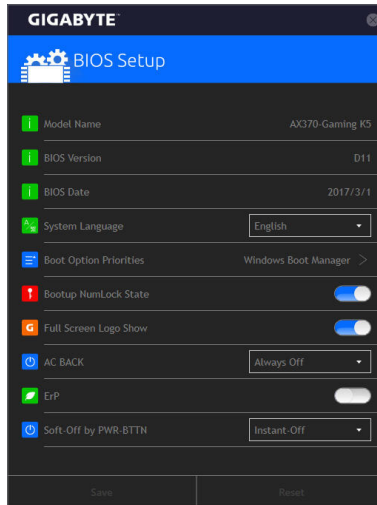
GIGABYTE

BIOS Setup

Model Name AX370-Gaming K5

BIOS Version D11

BIOS Date 2017/3/1

System Language English

Boot Option Priorities Windows Boot Manager

Bootup NumLock State

Full Screen Logo Show

AC BACK Always Off

ErP

Soft-Off by PWR-BTTN Instant-Off

Save Reset